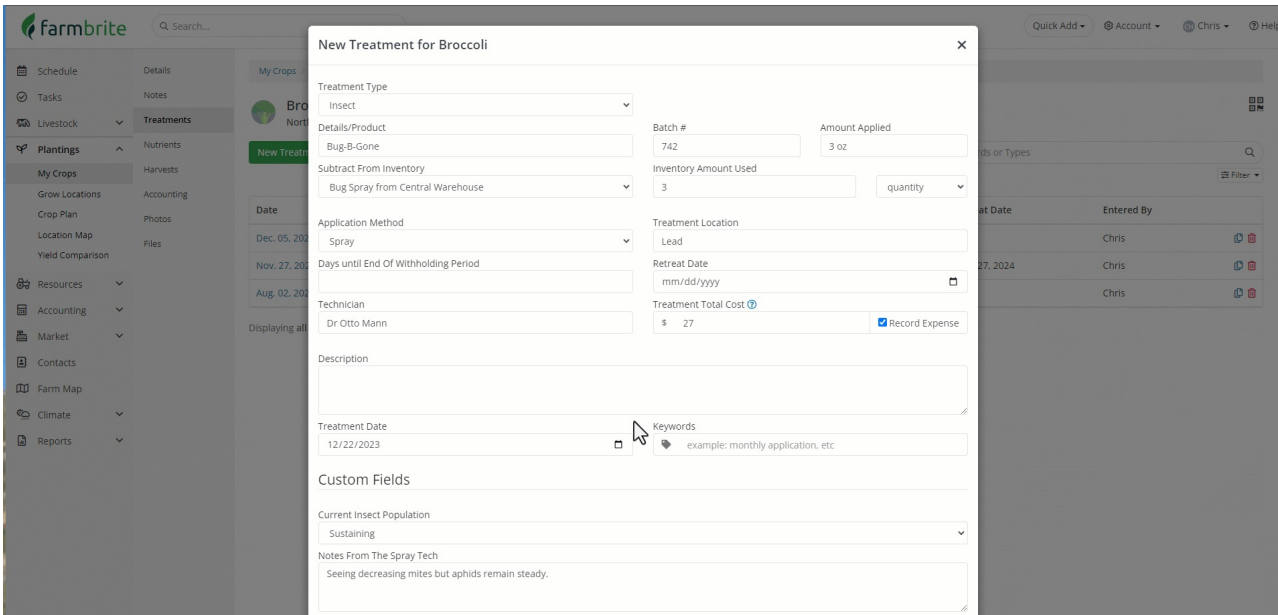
farmbrite

Search...

Quick Add ▾ Account ▾ Chris ▾ Help

Schedule
Tasks
Livestock
Plantings
My Crops
Grow Locations
Crop Plan
Location Map
Yield Comparison
Resources
Accounting
Market
Contacts
Farm Map
Climate
Reports

Details
Notes
Treatments
Nutrients
Harvests
Accounting
Photos
Files

My Crops

Bro
North

New Treatm

Date
Dec. 05, 202
Nov. 27, 202
Aug. 02, 202

Displaying all

rds or Types

Filter ▾

at Date | Entered By
 | Chris
27, 2024 | Chris
 | Chris

New Treatment for Broccoli

×

Treatment Type
Insect

Details/Product
Bug-B-Gone

Batch #
742

Amount Applied
3 oz

Subtract From Inventory
Bug Spray from Central Warehouse

Inventory Amount Used
3

quantity

Application Method
Spray

Treatment Location
Lead

Days until End Of Withholding Period

Retreat Date
mm/dd/yyyy

Technician
Dr Otto Mann

Treatment Total Cost
$ 27

Record Expense

Description

Treatment Date
12/22/2023

Keywords
example: monthly application, etc

Custom Fields

Current Insect Population
Sustaining

Notes From The Spray Tech
Seeing decreasing mites but aphids remain steady.